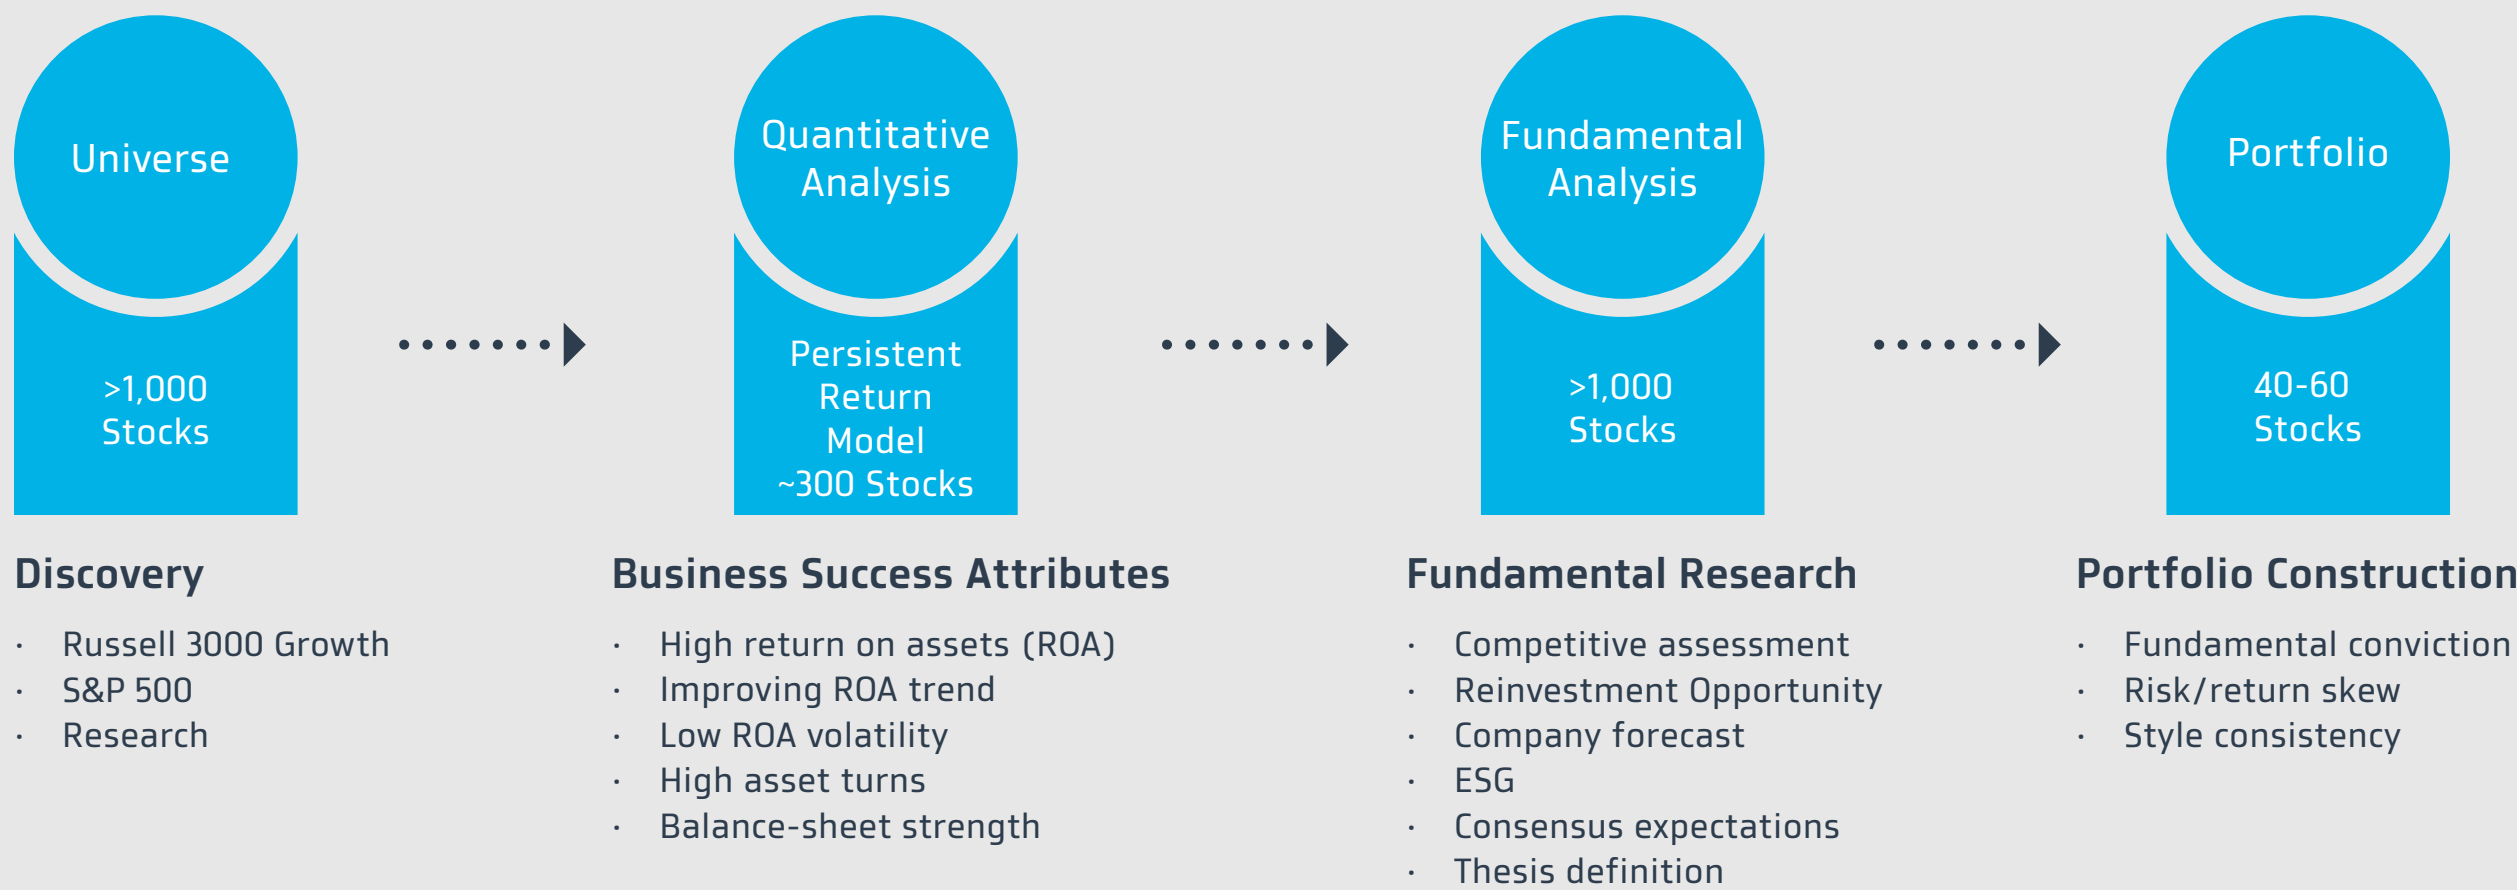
Universe

>1,000 Stocks

Quantitative Analysis

Persistent Return Model ~300 Stocks

Fundamental Analysis

>1,000 Stocks

Portfolio

40-60 Stocks

Discovery

- Russell 3000 Growth
- S&P 500
- Research

Business Success Attributes

- High return on assets (ROA)
- Improving ROA trend
- Low ROA volatility
- High asset turns
- Balance-sheet strength

Fundamental Research

- Competitive assessment
- Reinvestment Opportunity
- Company forecast
- ESG
- Consensus expectations
- Thesis definition

Portfolio Construction

- Fundamental conviction
- Risk/return skew
- Style consistency